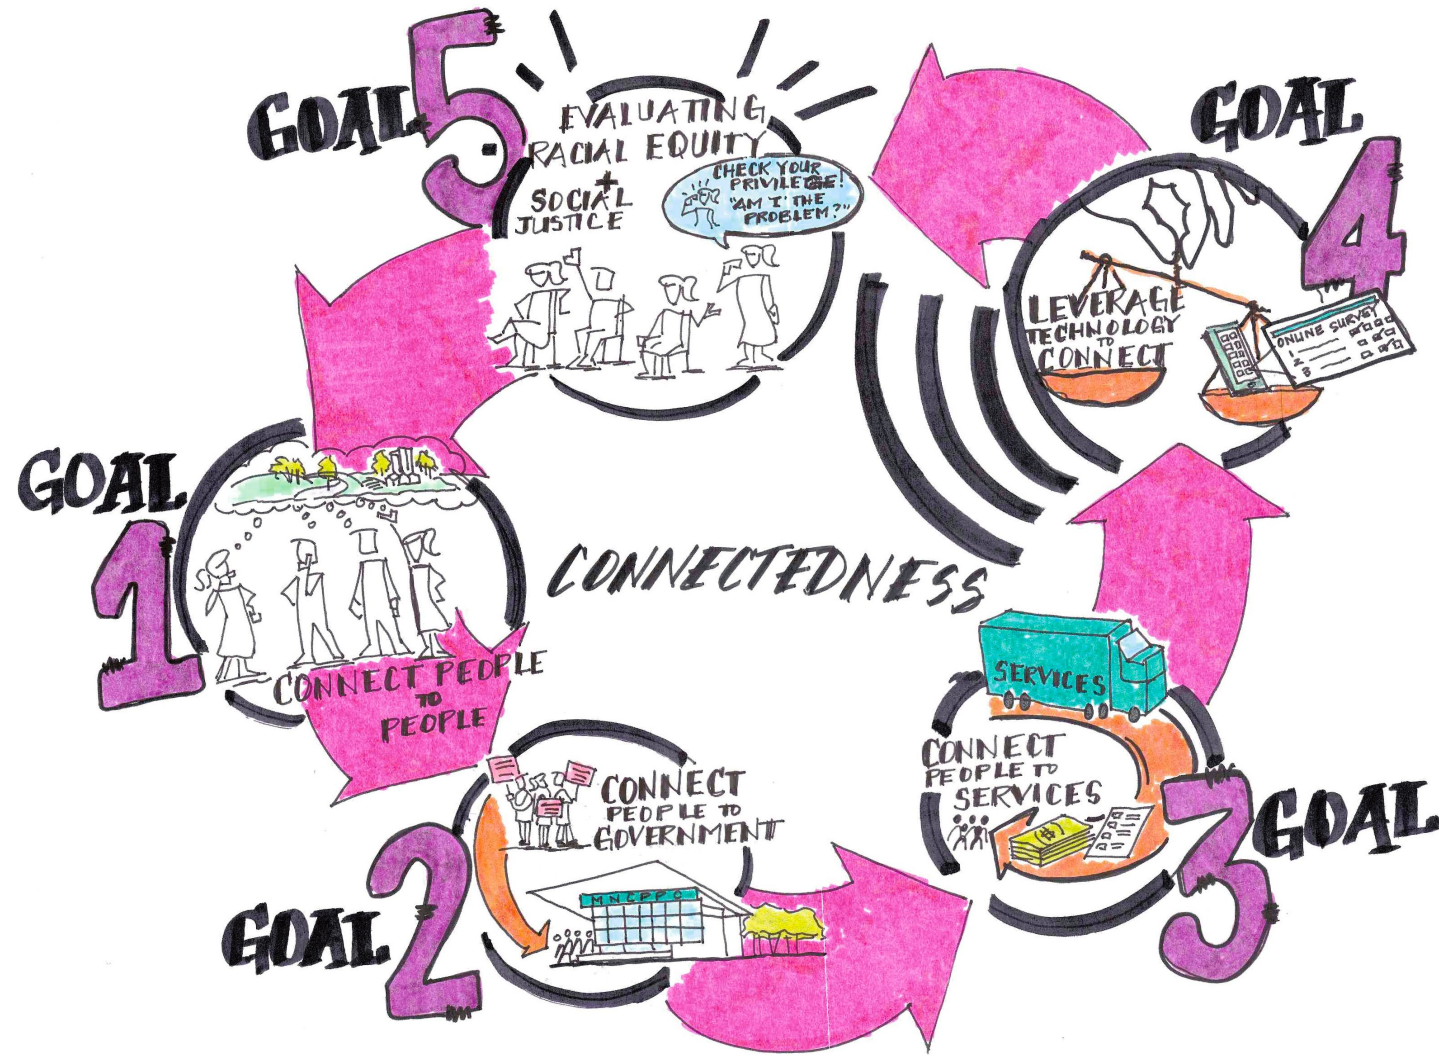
GOAL 5

EVALUATING RACIAL EQUITY + SOCIAL JUSTICE

CHECK YOUR PRIVILEGE! "AM 'I' THE PROBLEM?"

GOAL 4

LEVERAGE TECHNOLOGY TO CONNECT

ONLINE SURVEY

GOAL 1

CONNECT PEOPLE TO PEOPLE

CONNECTEDNESS

SERVICES

CONNECT PEOPLE TO SERVICES

GOAL 3

CONNECT PEOPLE TO GOVERNMENT

MNCPPC

GOAL 2